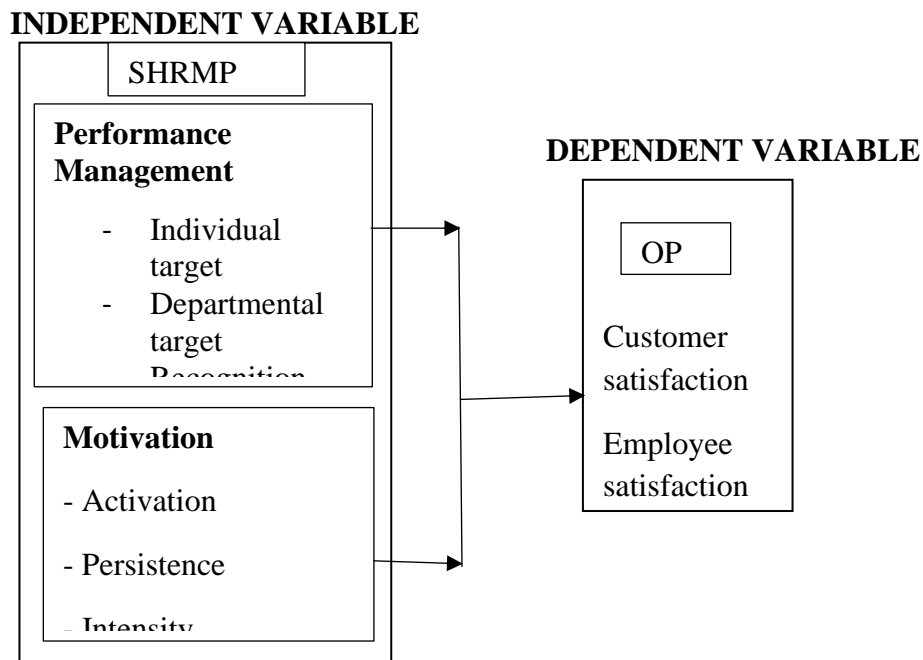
INDEPENDENT VARIABLE

SHRMP

Performance Management

- Individual target
- Departmental target

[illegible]

Motivation

- Activation
- Persistence
- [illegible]

DEPENDENT VARIABLE

OP

Customer satisfaction

Employee satisfaction